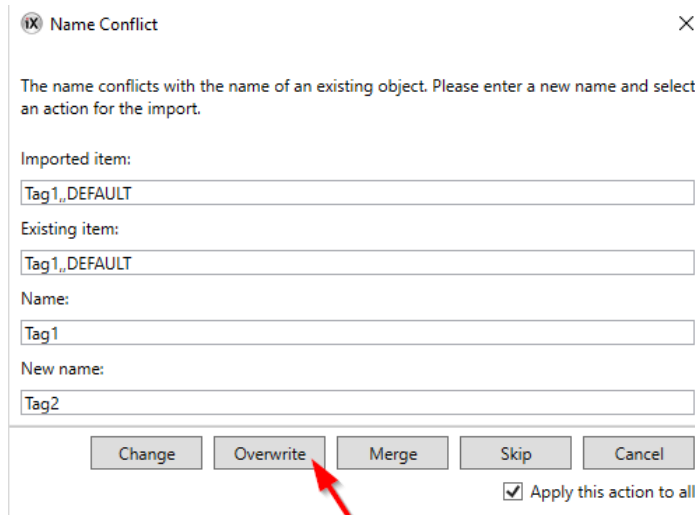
iX Name Conflict

The name conflicts with the name of an existing object. Please enter a new name and select an action for the import.

Imported item:

Tag1,,DEFAULT

Existing item:

Tag1,,DEFAULT

Name:

Tag1

New name:

Tag2

Change Overwrite Merge Skip Cancel

Apply this action to all